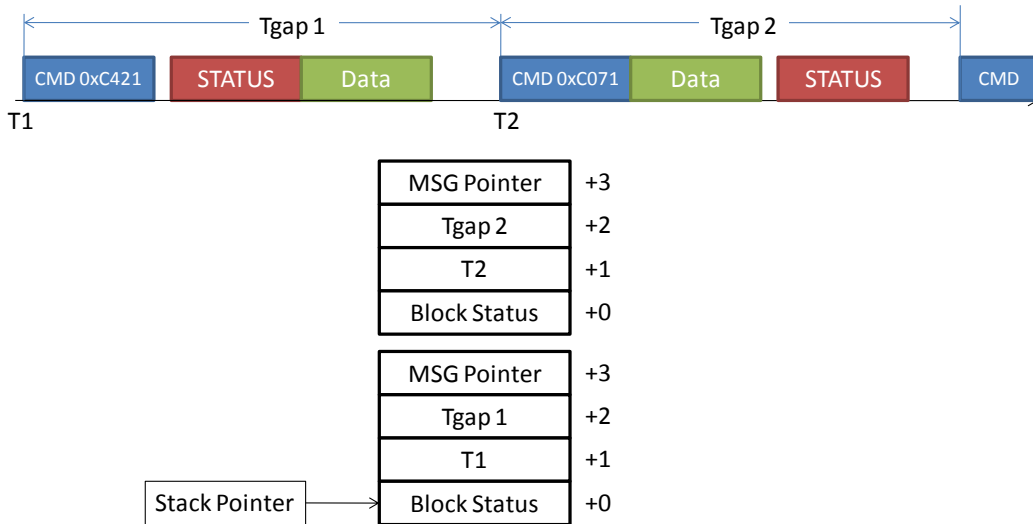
Tgap 1

Tgap 2

CMD 0xC421

STATUS

Data

CMD 0xC071

Data

STATUS

CMD

T1

T2

| MSG Pointer | +3 |
|---|---|
| Tgap 2 | +2 |
| T2 | +1 |
| Block Status | +0 |

| MSG Pointer | +3 |
|---|---|
| Tgap 1 | +2 |
| T1 | +1 |
| Block Status | +0 |

Stack Pointer